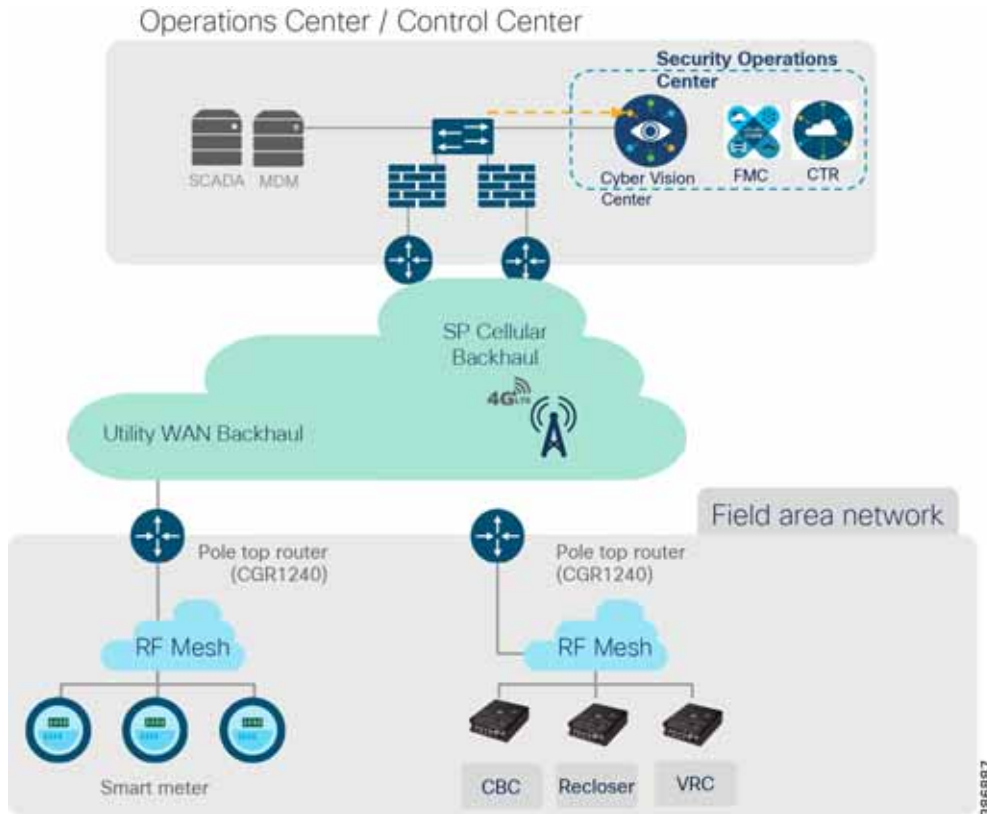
Operations Center / Control Center

Security Operations Center

SCADA MDM

Cyber Vision Center

FMC

CTR

SP Cellular Backhaul

4G LTE

Utility WAN Backhaul

Field area network

Pole top router (CGR1240)

Pole top router (CGR1240)

RF Mesh

RF Mesh

Smart meter

CBC

Recloser

VRC

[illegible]